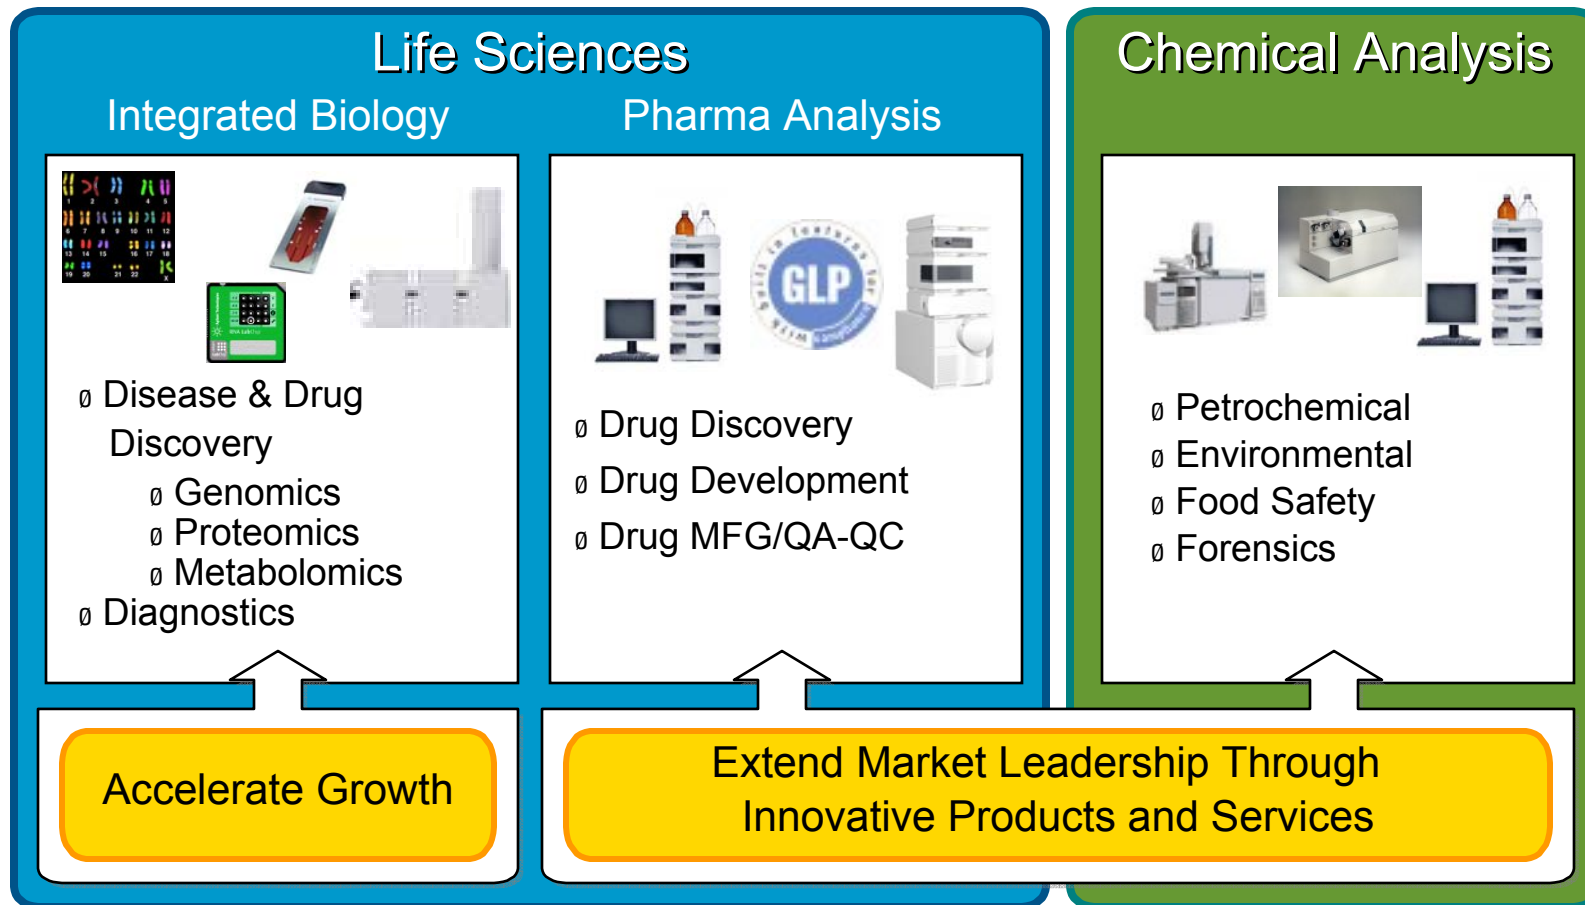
Life Sciences

Integrated Biology

Pharma Analysis

Chemical Analysis

ø Disease & Drug Discovery
ø Genomics
ø Proteomics
ø Metabolomics
ø Diagnostics

GLP

ø Drug Discovery
ø Drug Development
ø Drug MFG/QA-QC

ø Petrochemical
ø Environmental
ø Food Safety
ø Forensics

Accelerate Growth

Extend Market Leadership Through Innovative Products and Services